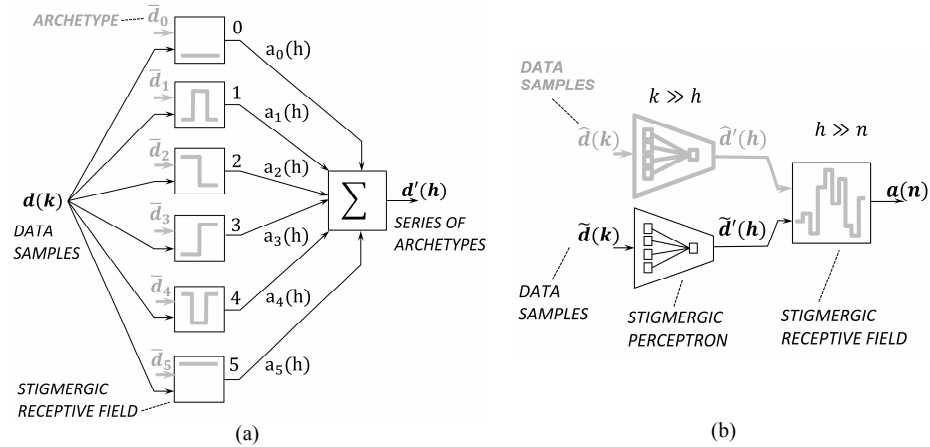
ARCHETYPE $\bar{d}_0$ 0 $a_0(h)$

$\bar{d}_1$ 1 $a_1(h)$

$\bar{d}_2$ 2 $a_2(h)$

$\boldsymbol{d}(\boldsymbol{k})$ DATA SAMPLES

$\bar{d}_3$ 3 $a_3(h)$

$\sum$ $\boldsymbol{d}'(\boldsymbol{h})$ SERIES OF ARCHETYPES

$\bar{d}_4$ 4 $a_4(h)$

$\bar{d}_5$ 5 $a_5(h)$

STIGMERGIC RECEPTIVE FIELD

(a)

DATA SAMPLES

$k \gg h$

$\hat{\boldsymbol{d}}(\boldsymbol{k})$ $\hat{\boldsymbol{d}}'(\boldsymbol{h})$

$h \gg n$

$\boldsymbol{a}(\boldsymbol{n})$

$\tilde{\boldsymbol{d}}(\boldsymbol{k})$ $\tilde{\boldsymbol{d}}'(\boldsymbol{h})$

DATA SAMPLES

STIGMERGIC PERCEPTRON

STIGMERGIC RECEPTIVE FIELD

(b)